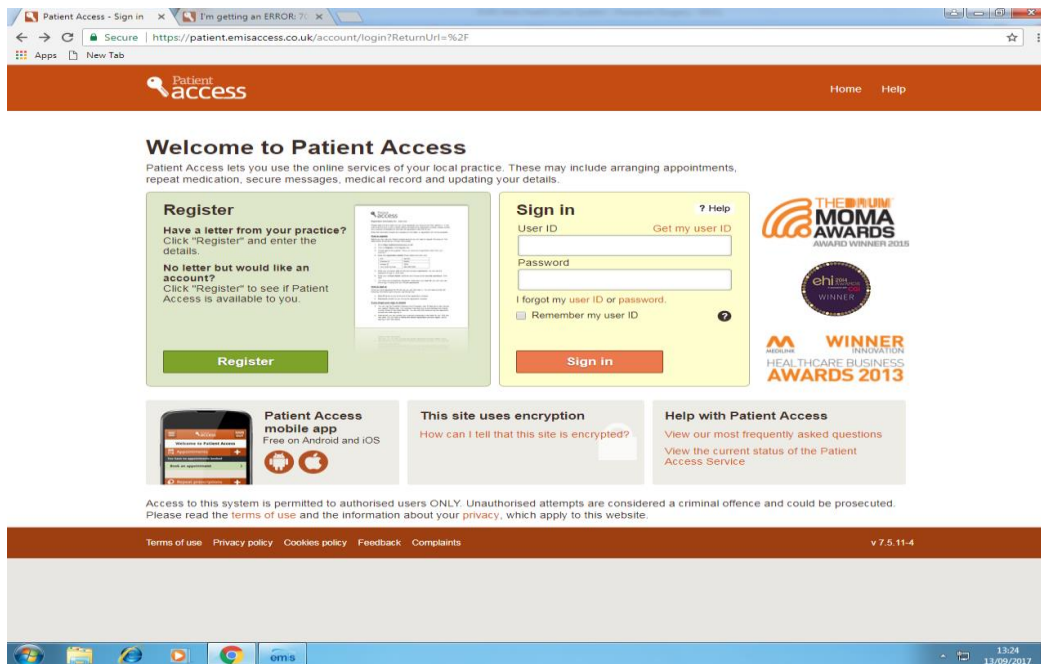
Patient Access - Sign in ×
I'm getting an ERROR: 7( ×

Secure | https://patient.emisaccess.co.uk/account/login?ReturnUrl=%2F

Apps New Tab

Patient access

Home Help

Welcome to Patient Access

Patient Access lets you use the online services of your local practice. These may include arranging appointments, repeat medication, secure messages, medical record and updating your details.

Register

Have a letter from your practice?
Click "Register" and enter the details.

No letter but would like an account?
Click "Register" to see if Patient Access is available to you.

Register

Sign in

? Help

User ID Get my user ID

Password

I forgot my user ID or password.

Remember my user ID

Sign in

THE DRUM MOMA AWARDS AWARD WINNER 2015

ehi WINNER

WINNER INNOVATION HEALTHCARE BUSINESS AWARDS 2013

Patient Access mobile app
Free on Android and iOS

Welcome to Patient Access

This site uses encryption
How can I tell that this site is encrypted?

Help with Patient Access
View our most frequently asked questions
View the current status of the Patient Access Service

Access to this system is permitted to authorised users ONLY. Unauthorised attempts are considered a criminal offence and could be prosecuted. Please read the terms of use and the information about your privacy, which apply to this website.

Terms of use Privacy policy Cookies policy Feedback Complaints

v 7.5.11-4

ems

13:24
13/09/2017